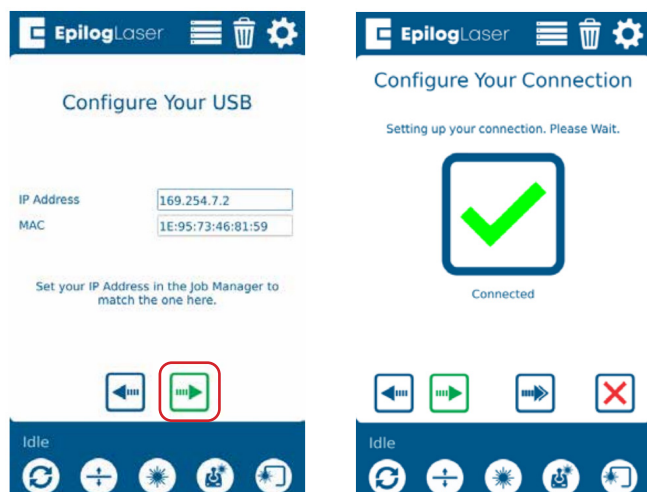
EpilogLaser

Configure Your USB

IP Address 169.254.7.2
MAC 1E:95:73:46:81:59

Set your IP Address in the Job Manager to match the one here.

Idle

EpilogLaser

Configure Your Connection

Setting up your connection. Please Wait.

Connected

Idle